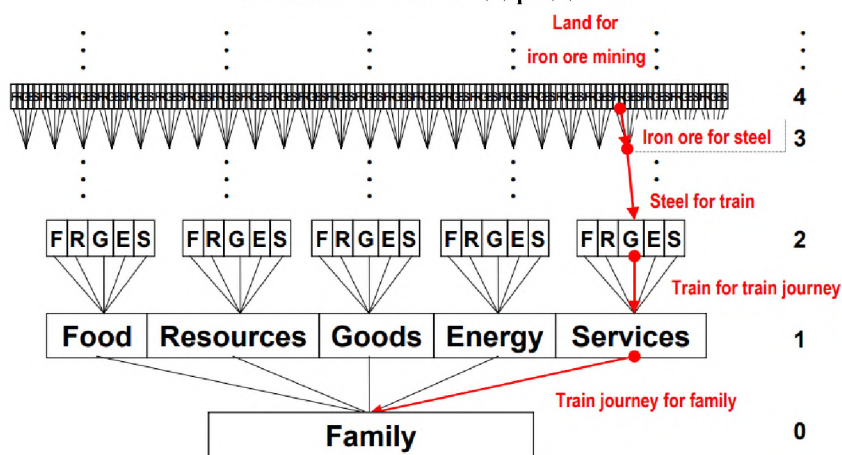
Land for
iron ore mining

4

Iron ore for steel

3

Steel for train

F R G E S | F R G E S | F R G E S | F R G E S | F R G E S

2

Train for train journey

| Food | Resources | Goods | Energy | Services |
|---|---|---|---|---|

1

Train journey for family

Family

0